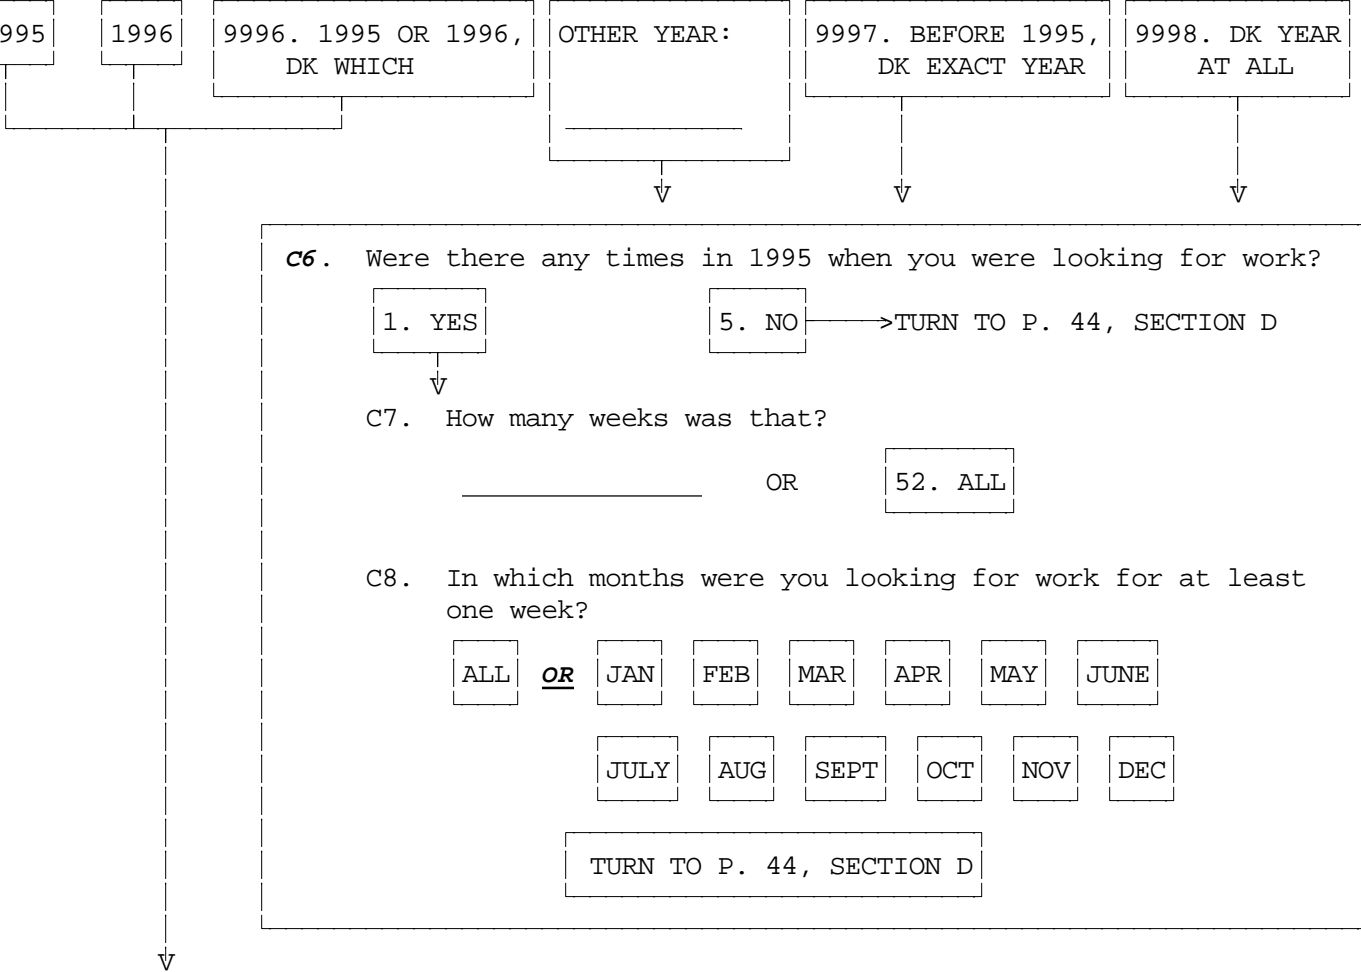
995 | 1996 | 9996. 1995 OR 1996, DK WHICH | OTHER YEAR: ___________ | 9997. BEFORE 1995, DK EXACT YEAR | 9998. DK YEAR AT ALL

C6. Were there any times in 1995 when you were looking for work?

1. YES

5. NO → TURN TO P. 44, SECTION D

C7. How many weeks was that?

_______________ OR 52. ALL

C8. In which months were you looking for work for at least one week?

ALL **OR** JAN FEB MAR APR MAY JUNE

JULY AUG SEPT OCT NOV DEC

TURN TO P. 44, SECTION D